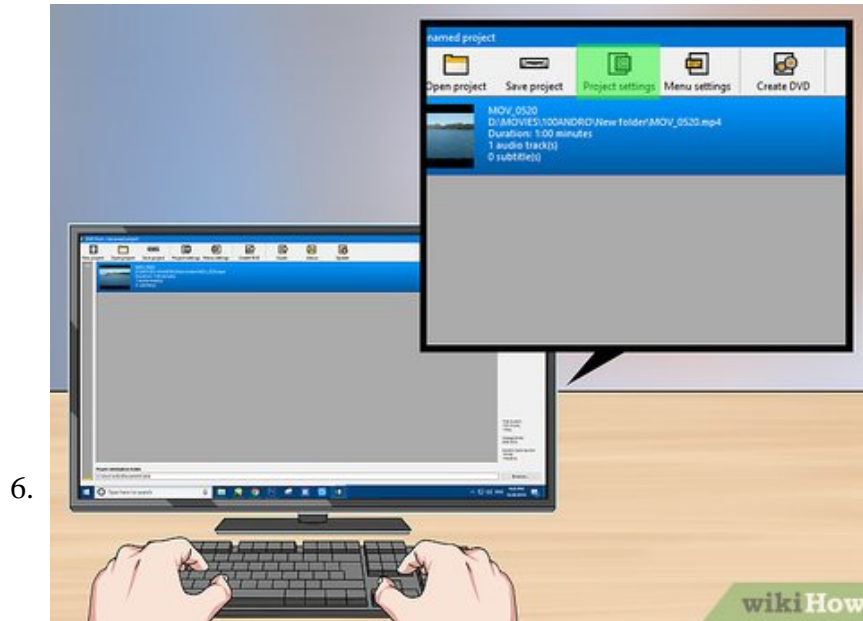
named project

Open project

Save project

Project settings

Menu settings

Create DVD

MOV_0520
D:\MOVIES\100ANDRO\New folder\MOV_0520.mp4
Duration: 1:00 minutes
1 audio track(s)
0 subtitle(s)

Type here to search

6.

wikiHow